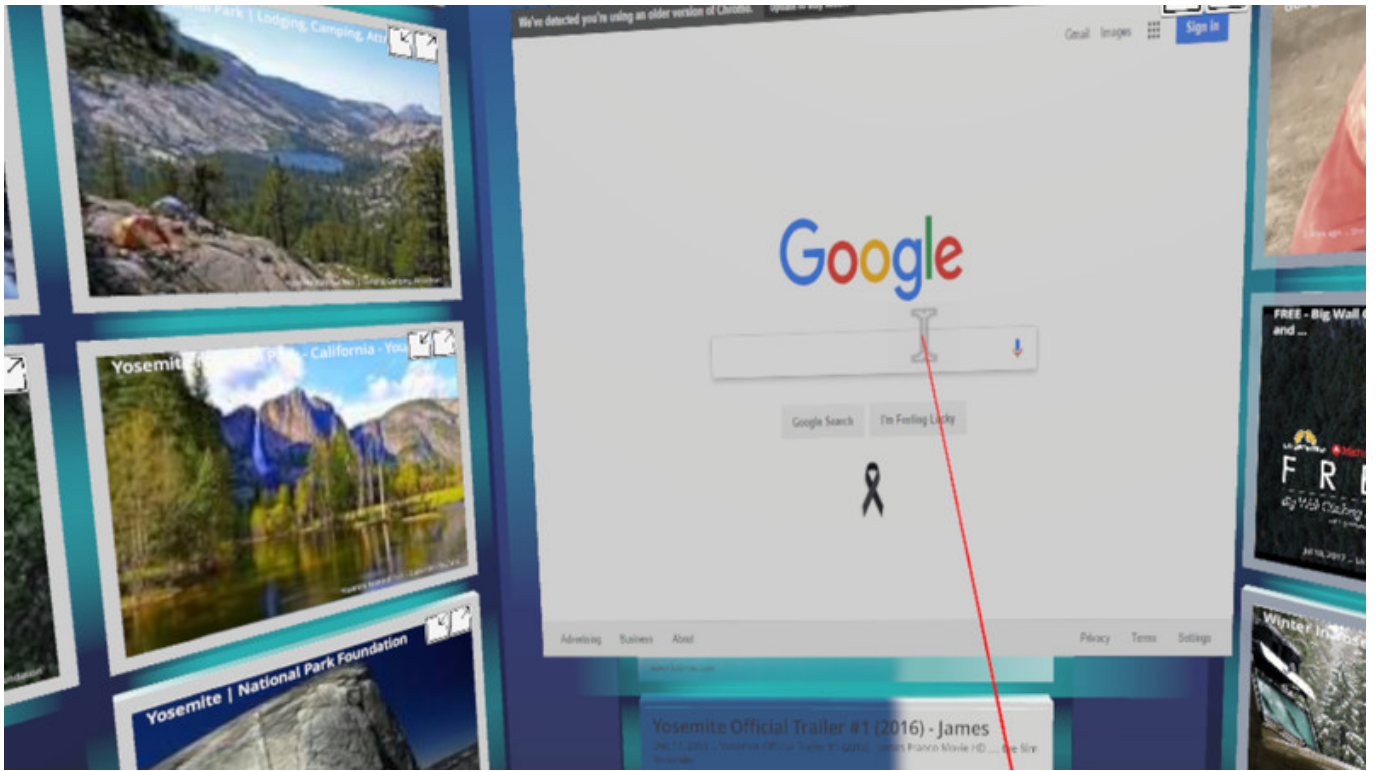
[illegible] Park | Lodging, Camping, Att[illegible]

Yosemite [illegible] Park - California - You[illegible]

Yosemite | National Park Foundation

We've detected you're using an older version of Chrome.

Gmail Images Sign in

Google

Google Search I'm Feeling Lucky

Advertising Business About

Privacy Terms Settings

Yosemite Official Trailer #1 (2016) - James

FREE - Big Wall C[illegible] and ...

F R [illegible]

Winter in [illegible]